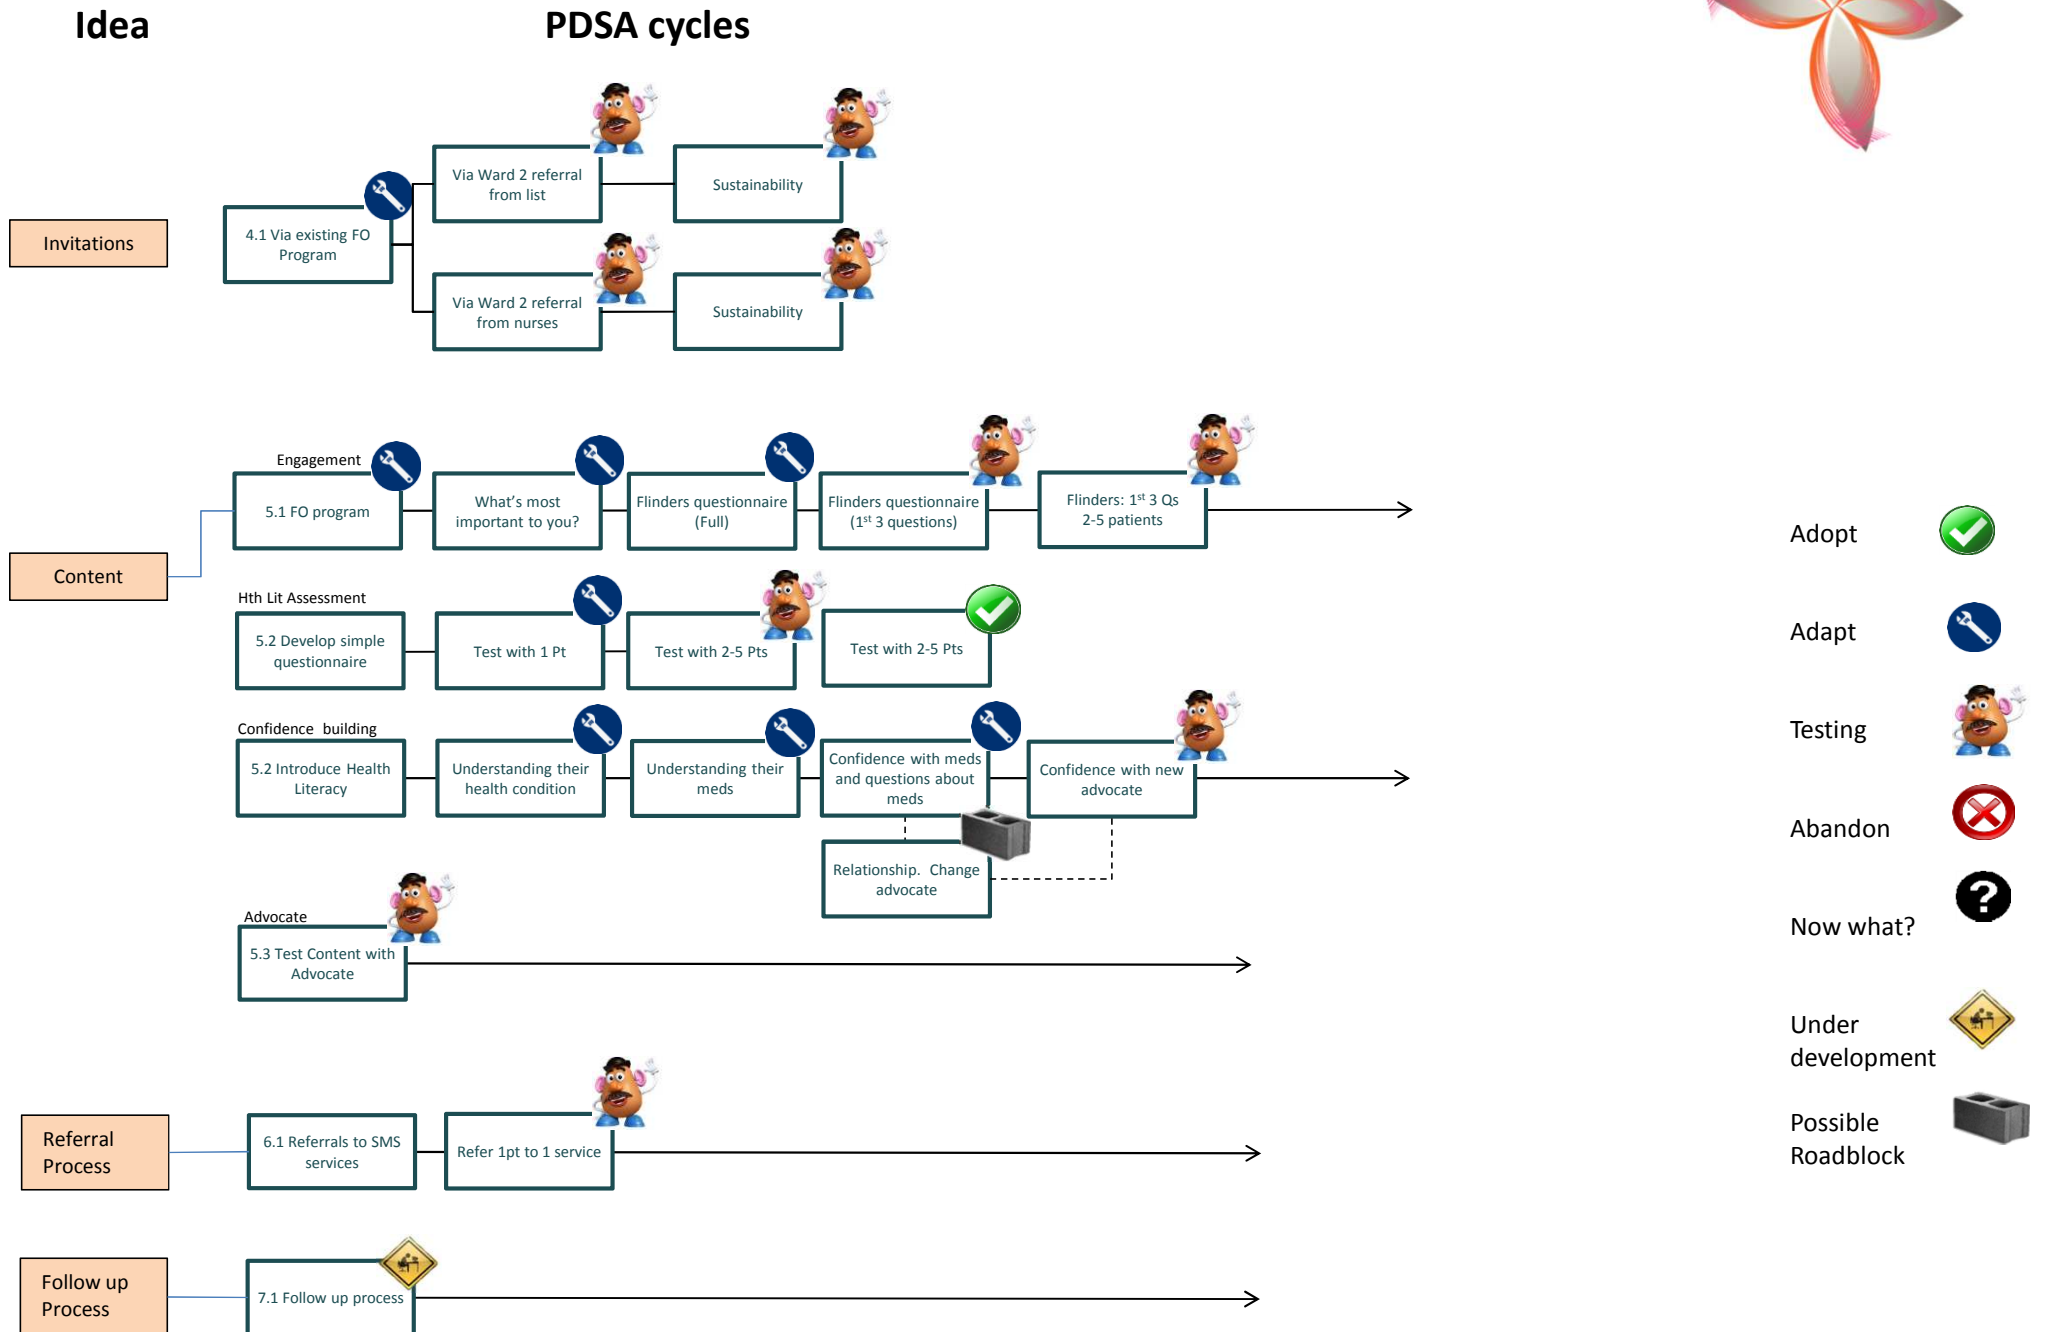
Idea

PDSA cycles

Invitations

4.1 Via existing FO Program

Via Ward 2 referral from list

Sustainability

Via Ward 2 referral from nurses

Sustainability

Content

Engagement

5.1 FO program

What's most important to you?

Flinders questionnaire (Full)

Flinders questionnaire ($1^{st}$ 3 questions)

Flinders: $1^{st}$ 3 Qs 2-5 patients

Hth Lit Assessment

5.2 Develop simple questionnaire

Test with 1 Pt

Test with 2-5 Pts

Test with 2-5 Pts

Confidence building

5.2 Introduce Health Literacy

Understanding their health condition

Understanding their meds

Confidence with meds and questions about meds

Confidence with new advocate

Relationship. Change advocate

Advocate

5.3 Test Content with Advocate

Referral Process

6.1 Referrals to SMS services

Refer 1pt to 1 service

Follow up Process

7.1 Follow up process

Adopt

Adapt

Testing

Abandon

Now what?

Under development

Possible Roadblock